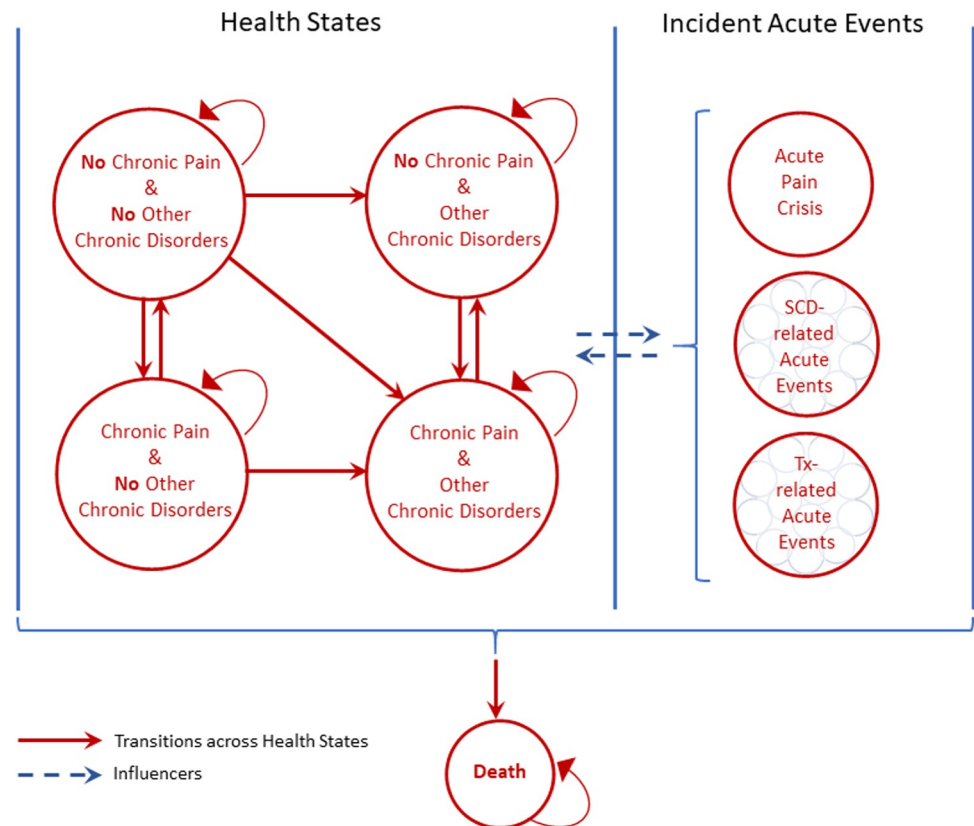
Health States

Incident Acute Events

No Chronic Pain & No Other Chronic Disorders

No Chronic Pain & Other Chronic Disorders

Chronic Pain & No Other Chronic Disorders

Chronic Pain & Other Chronic Disorders

Acute Pain Crisis

SCD-related Acute Events

Tx-related Acute Events

Transitions across Health States

Influencers

Death